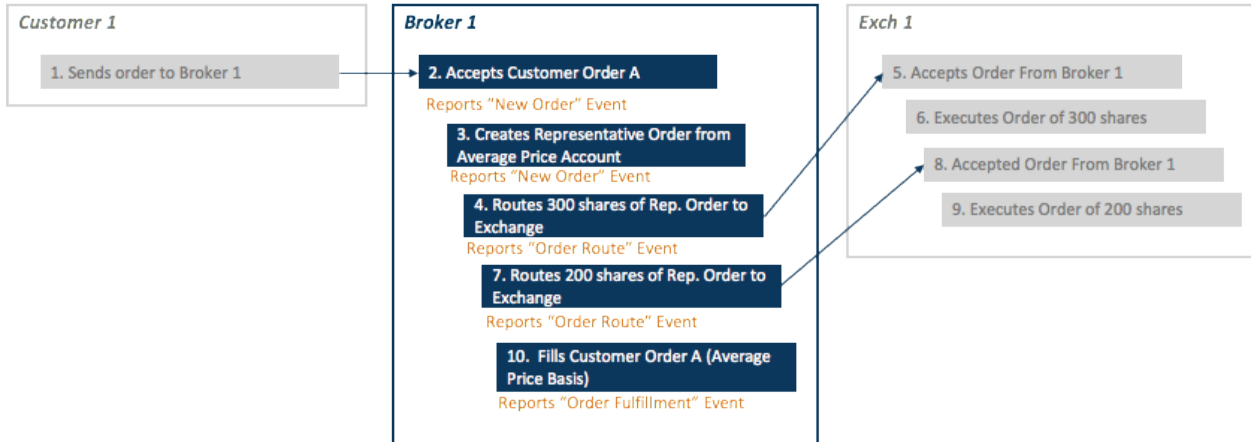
Customer 1

1. Sends order to Broker 1

Broker 1

2. Accepts Customer Order A

Reports "New Order" Event

3. Creates Representative Order from Average Price Account

Reports "New Order" Event

4. Routes 300 shares of Rep. Order to Exchange

Reports "Order Route" Event

7. Routes 200 shares of Rep. Order to Exchange

Reports "Order Route" Event

10. Fills Customer Order A (Average Price Basis)

Reports "Order Fulfillment" Event

Exch 1

5. Accepts Order From Broker 1

6. Executes Order of 300 shares

8. Accepted Order From Broker 1

9. Executes Order of 200 shares